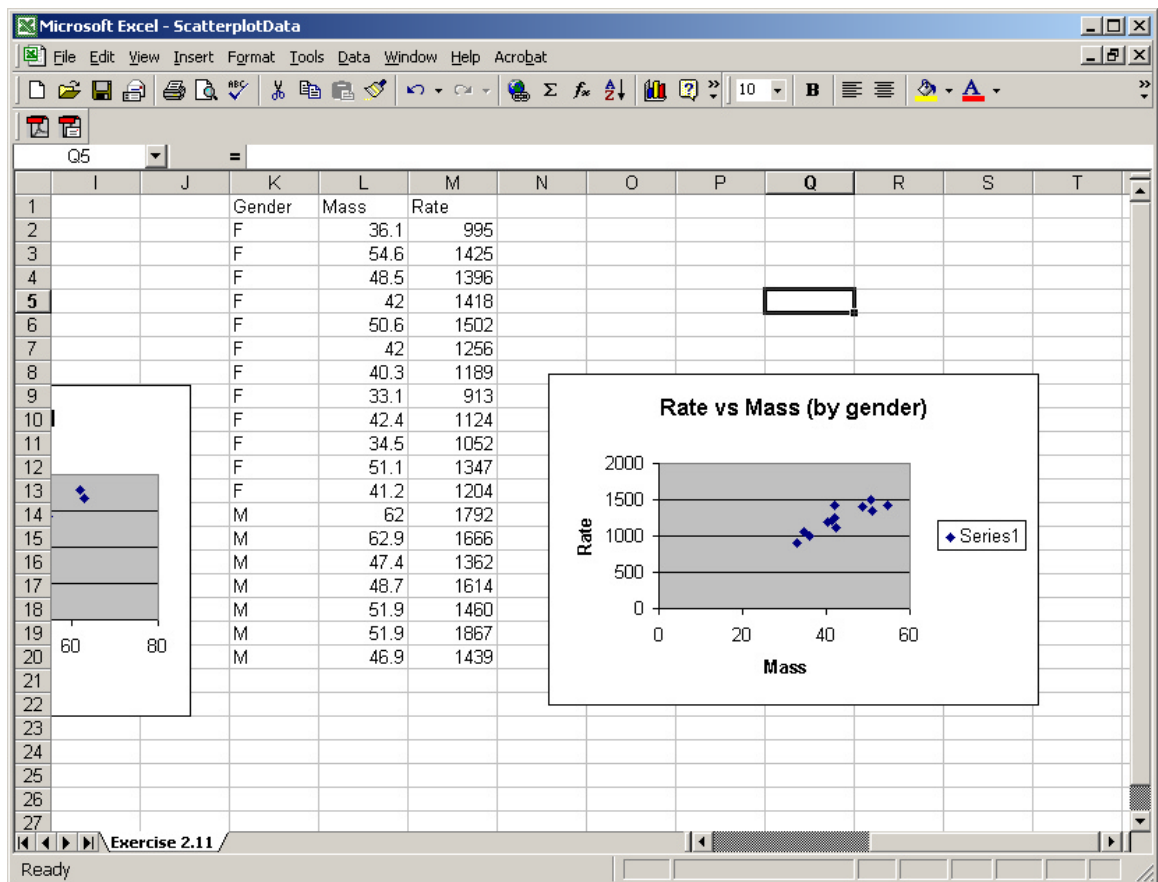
Microsoft Excel - ScatterplotData

File Edit View Insert Format Tools Data Window Help Acrobat

10 B

Q5 =

| | I | J | K | L | M | N | O | P | Q | R | S | T |
|---|---|---|---|---|---|---|---|---|---|---|---|---|
| 1 | | | Gender | Mass | Rate | | | | | | | |
| 2 | | | F | 36.1 | 995 | | | | | | | |
| 3 | | | F | 54.6 | 1425 | | | | | | | |
| 4 | | | F | 48.5 | 1396 | | | | | | | |
| 5 | | | F | 42 | 1418 | | | | | | | |
| 6 | | | F | 50.6 | 1502 | | | | | | | |
| 7 | | | F | 42 | 1256 | | | | | | | |
| 8 | | | F | 40.3 | 1189 | | | | | | | |
| 9 | | | F | 33.1 | 913 | | | | | | | |
| 10 | | | F | 42.4 | 1124 | | | | | | | |
| 11 | | | F | 34.5 | 1052 | | | | | | | |
| 12 | | | F | 51.1 | 1347 | | | | | | | |
| 13 | | | F | 41.2 | 1204 | | | | | | | |
| 14 | | | M | 62 | 1792 | | | | | | | |
| 15 | | | M | 62.9 | 1666 | | | | | | | |
| 16 | | | M | 47.4 | 1362 | | | | | | | |
| 17 | | | M | 48.7 | 1614 | | | | | | | |
| 18 | | | M | 51.9 | 1460 | | | | | | | |
| 19 | | | M | 51.9 | 1867 | | | | | | | |
| 20 | | | M | 46.9 | 1439 | | | | | | | |
| 21 | | | | | | | | | | | | |
| 22 | | | | | | | | | | | | |
| 23 | | | | | | | | | | | | |
| 24 | | | | | | | | | | | | |
| 25 | | | | | | | | | | | | |
| 26 | | | | | | | | | | | | |
| 27 | | | | | | | | | | | | |

60 80

Rate vs Mass (by gender)

Rate
2000
1500
1000
500
0
0 20 40 60
Mass

Series1

Exercise 2.11

Ready